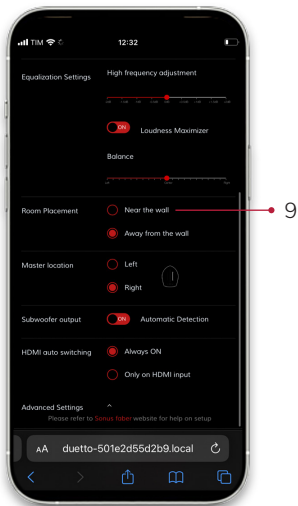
TIM 12:32

Equalization Settings High frequency adjustment

ON Loudness Maximizer

Balance

Room Placement Near the wall

Away from the wall

9

Master location Left

Right

Subwoofer output ON Automatic Detection

HDMI auto switching Always ON

Only on HDMI input

Advanced Settings ^

Please refer to Sonus faber website for help on setup

AA duetto-501e2d55d2b9.local